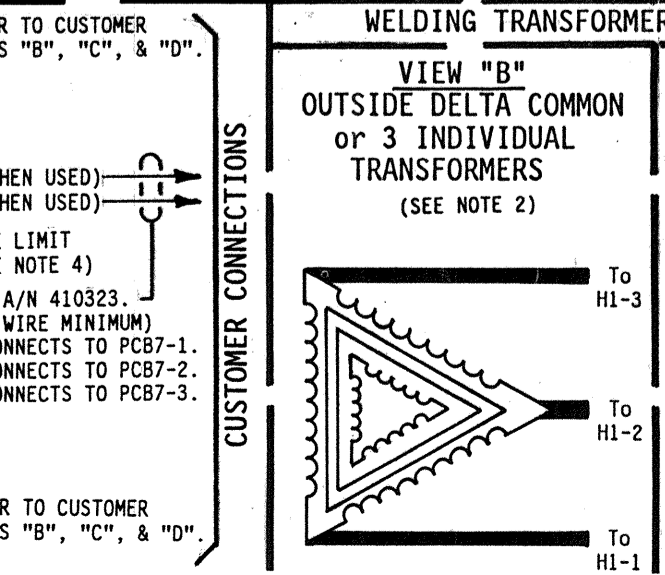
R TO CUSTOMER
S "B", "C", & "D".

HEN USED)
HEN USED)

LIMIT
NOTE 4)

A/N 410323.
WIRE MINIMUM)
ONNECTS TO PCB7-1.
ONNECTS TO PCB7-2.
ONNECTS TO PCB7-3.

R TO CUSTOMER
S "B", "C", & "D".

CUSTOMER CONNECTIONS

WELDING TRANSFORMER

VIEW "B"
OUTSIDE DELTA COMMON
or 3 INDIVIDUAL
TRANSFORMERS
(SEE NOTE 2)

To
H1-3

To
H1-2

To
H1-1